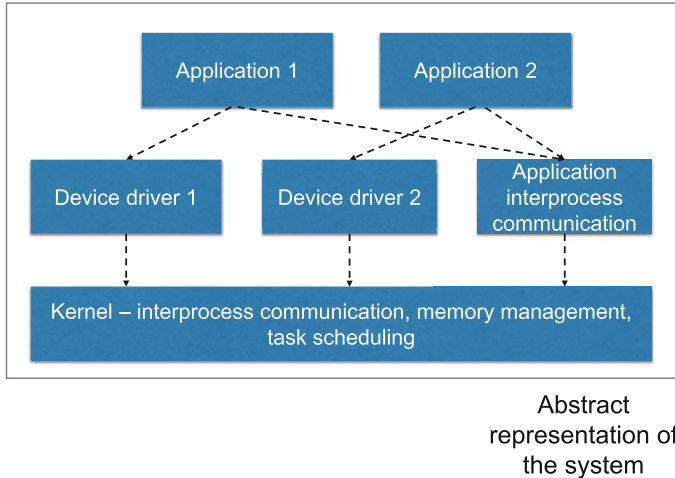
Application 1

Application 2

Device driver 1

Device driver 2

Application interprocess communication

Kernel – interprocess communication, memory management, task scheduling

Abstract representation of the system